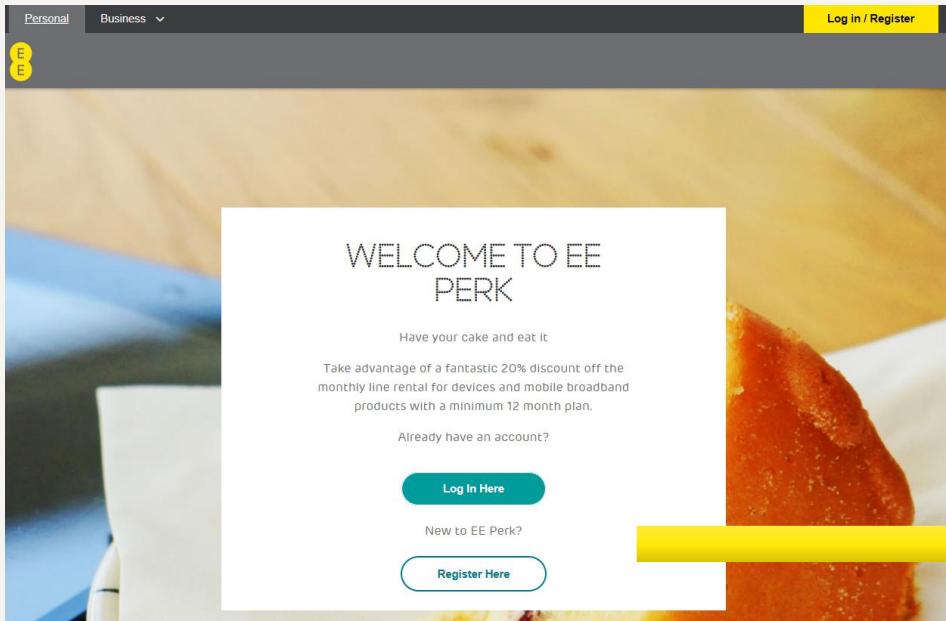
Personal Business

Log in / Register

EE

WELCOME TO EE PERK

Have your cake and eat it

Take advantage of a fantastic 20% discount off the monthly line rental for devices and mobile broadband products with a minimum 12 month plan.

Already have an account?

Log In Here

New to EE Perk?

Register Here